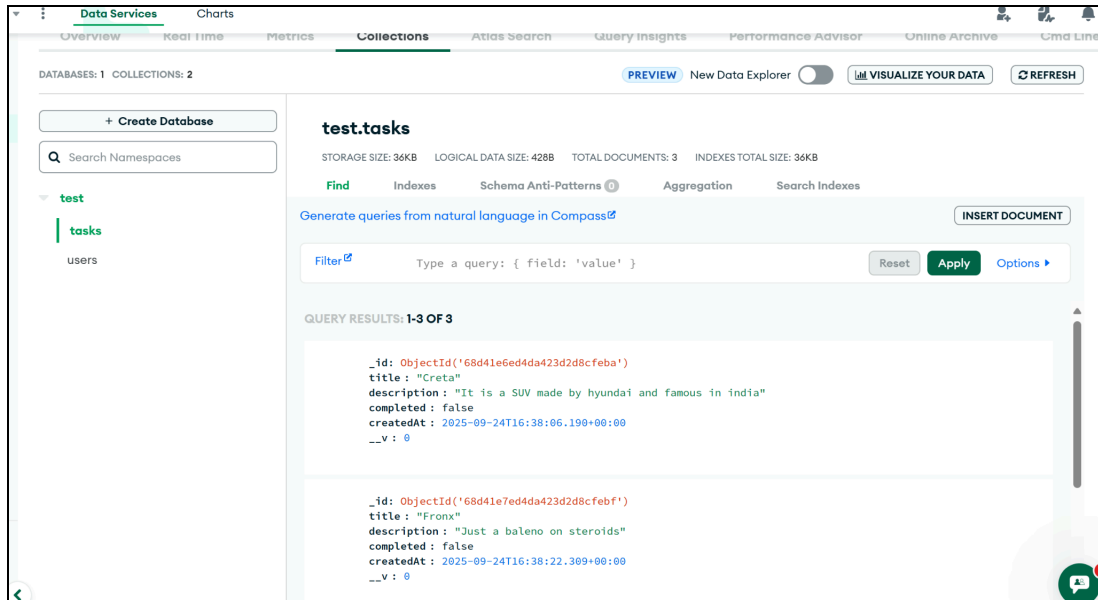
Data Services Charts

Overview Real Time Metrics Collections Atlas Search Query Insights Performance Advisor Online Archive Cmd Line

DATABASES: 1 COLLECTIONS: 2

PREVIEW New Data Explorer VISUALIZE YOUR DATA REFRESH

+ Create Database

Search Namespaces

test

tasks

users

test.tasks

STORAGE SIZE: 36KB LOGICAL DATA SIZE: 428B TOTAL DOCUMENTS: 3 INDEXES TOTAL SIZE: 36KB

Find Indexes Schema Anti-Patterns 0 Aggregation Search Indexes

Generate queries from natural language in Compass

INSERT DOCUMENT

Filter Type a query: { field: 'value' } Reset Apply Options ▸

QUERY RESULTS: 1-3 OF 3

_id: ObjectId('68d41e6ed4da423d2d8cfeba')
title : "Creta"
description : "It is a SUV made by hyundai and famous in india"
completed : false
createdAt : 2025-09-24T16:38:06.190+00:00
__v : 0

_id: ObjectId('68d41e7ed4da423d2d8cfebf')
title : "Fronx"
description : "Just a baleno on steroids"
completed : false
createdAt : 2025-09-24T16:38:22.309+00:00
__v : 0